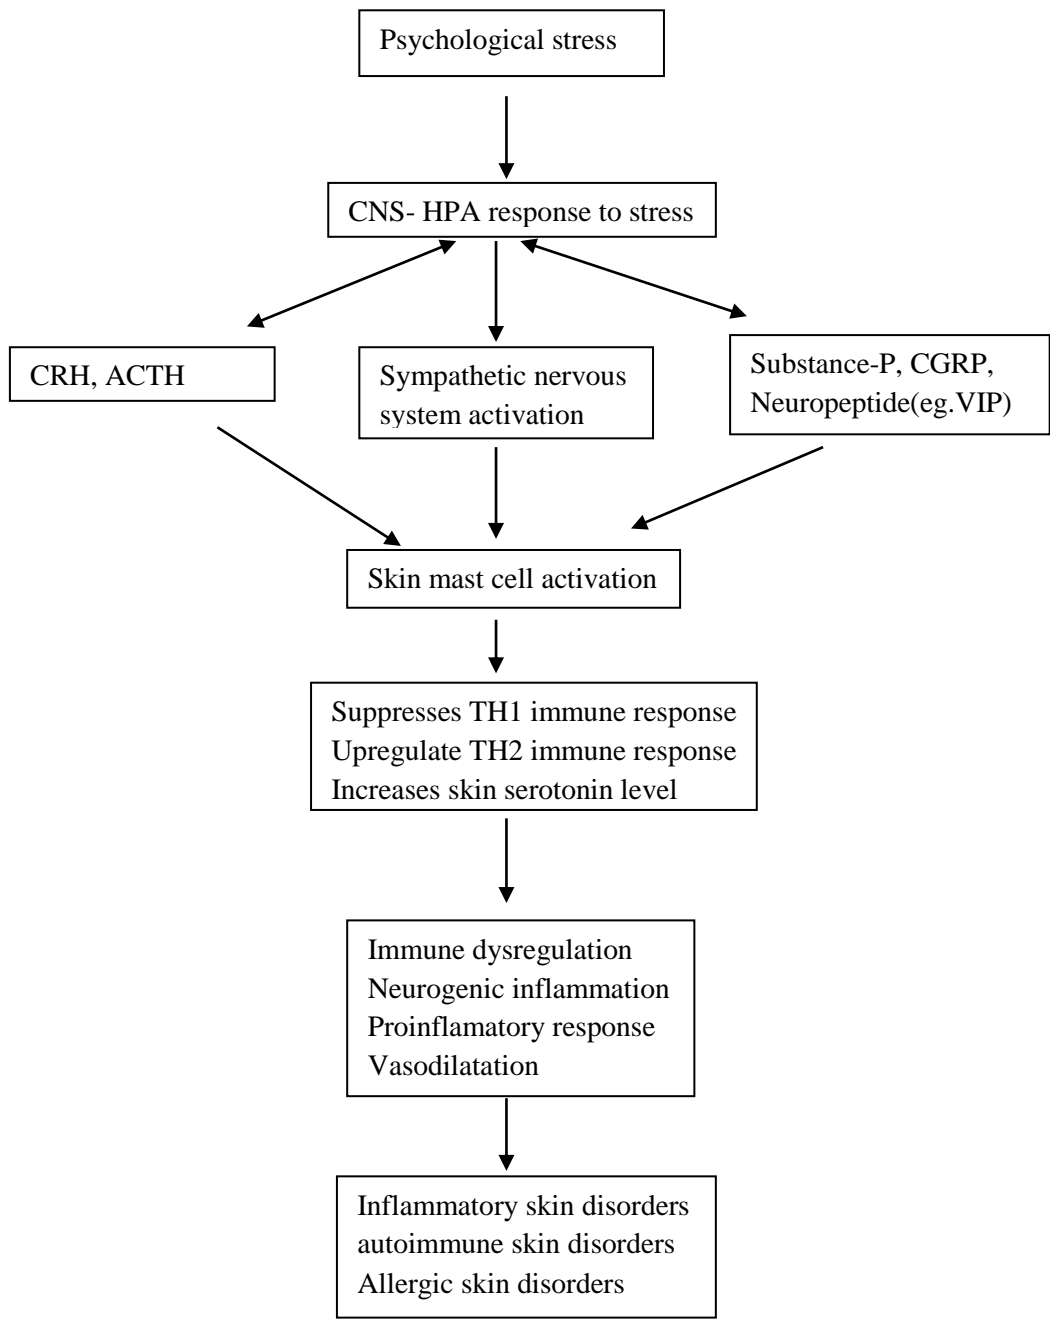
Psychological stress

CNS- HPA response to stress

CRH, ACTH

Sympathetic nervous system activation

Substance-P, CGRP, Neuropeptide(eg.VIP)

Skin mast cell activation

Suppresses TH1 immune response
Upregulate TH2 immune response
Increases skin serotonin level

Immune dysregulation
Neurogenic inflammation
Proinflamatory response
Vasodilatation

Inflammatory skin disorders
autoimmune skin disorders
Allergic skin disorders